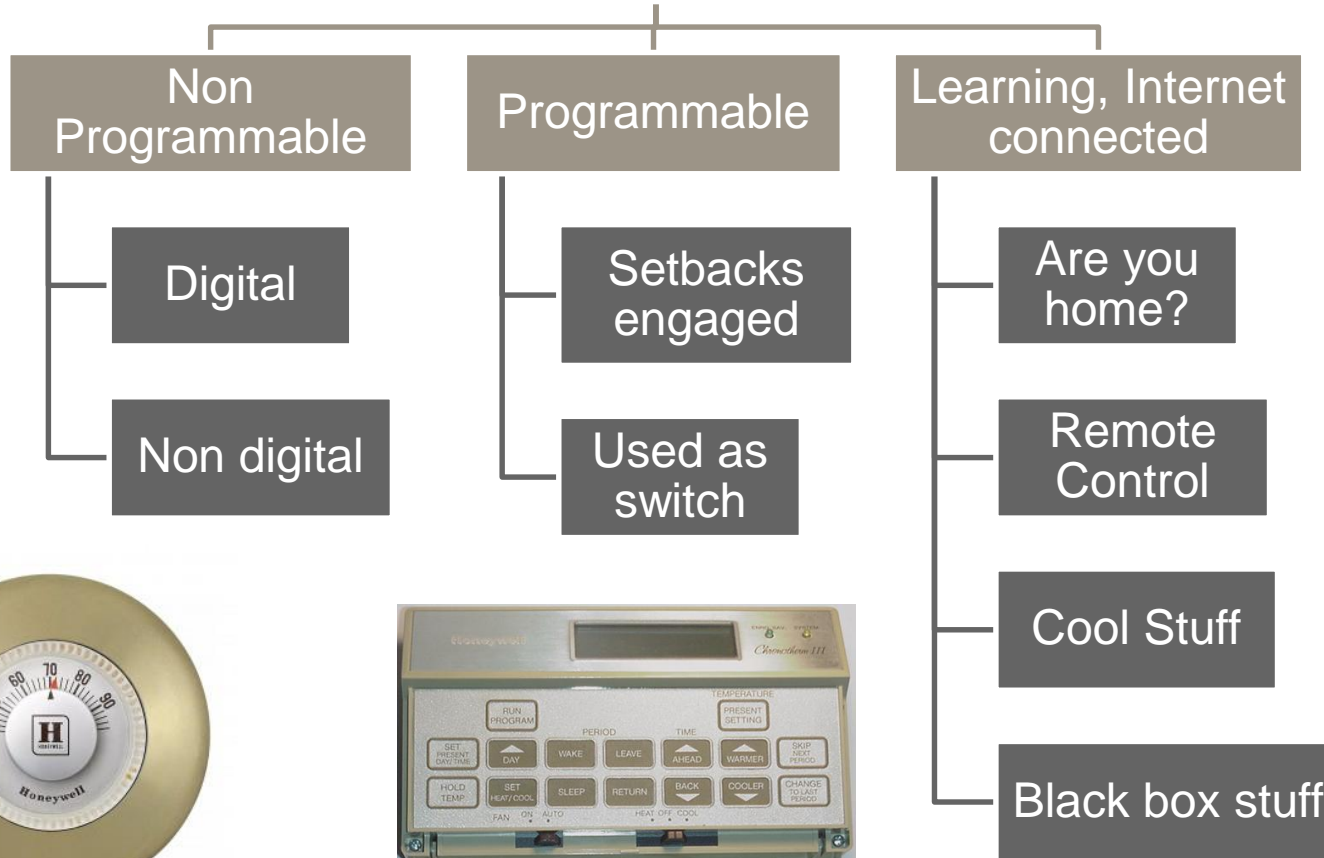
Non Programmable

Digital

Non digital

Programmable

Setbacks engaged

Used as switch

Learning, Internet connected

Are you home?

Remote Control

Cool Stuff

Black box stuff

60 70 80 90

H

HONEYWELL

Honeywell

Honeywell

Chronotherm III

TEMPERATURE

RUN PROGRAM

PRESENT SETTING

PERIOD

TIME

SET PRESENT DAY/TIME

DAY

WAKE

LEAVE

AHEAD

WARMER

SKIP NEXT PERIOD

HOLD TEMP

SET HEAT/COOL

SLEEP

RETURN

BACK

COOLER

CHANGE TO LAST PERIOD

FAN ON AUTO

HEAT OFF COOL